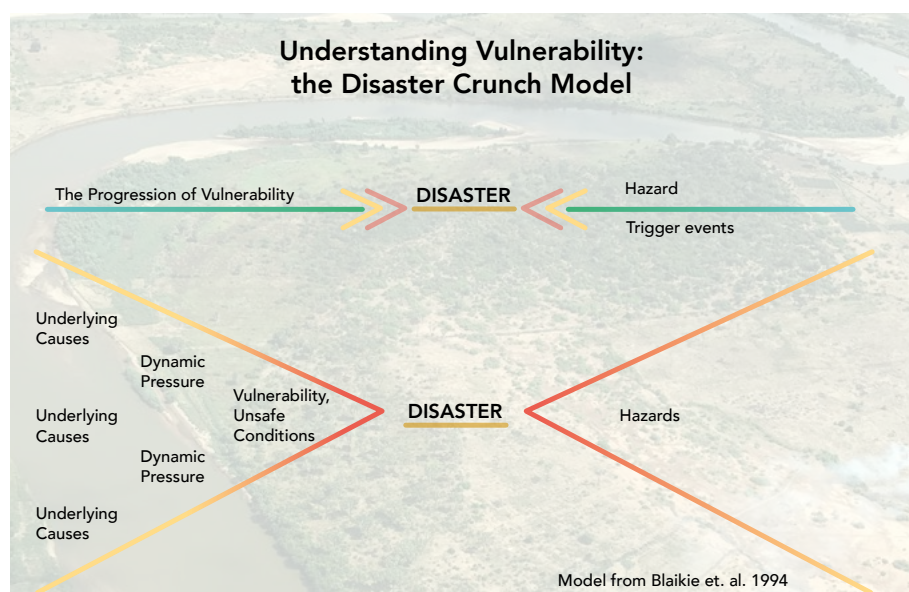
Understanding Vulnerability:
the Disaster Crunch Model

The Progression of Vulnerability

DISASTER

Hazard

Trigger events

Underlying Causes

Dynamic Pressure

Vulnerability, Unsafe Conditions

DISASTER

Hazards

Underlying Causes

Dynamic Pressure

Underlying Causes

Model from Blaikie et. al. 1994